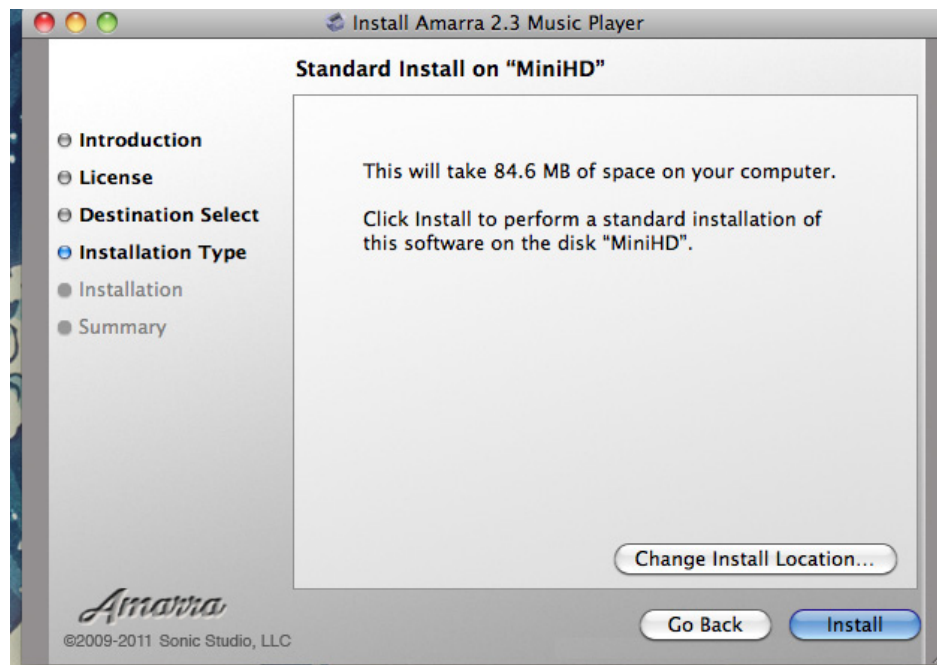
Install Amarra 2.3 Music Player

Standard Install on "MiniHD"

Introduction
License
Destination Select
Installation Type
Installation
Summary

This will take 84.6 MB of space on your computer.

Click Install to perform a standard installation of this software on the disk "MiniHD".

Change Install Location...

Amarra
©2009-2011 Sonic Studio, LLC

Go Back
Install